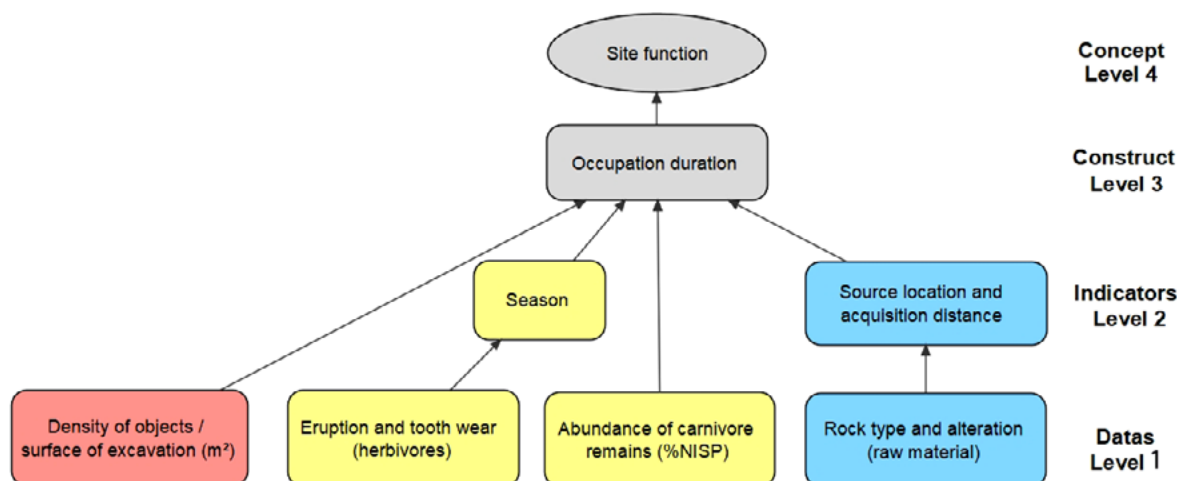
Site function

Concept
Level 4

Occupation duration

Construct
Level 3

Season

Source location and acquisition distance

Indicators
Level 2

Density of objects / surface of excavation (m²)

Eruption and tooth wear (herbivores)

Abundance of carnivore remains (%NISP)

Rock type and alteration (raw material)

Datas
Level 1